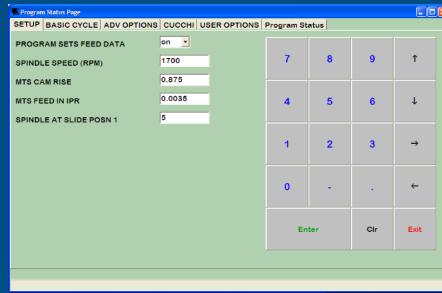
Program Status Page

SETUP | BASIC CYCLE | ADV OPTIONS | CUCCHI | USER OPTIONS | Program Status

PROGRAM SETS FEED DATA on

SPINDLE SPEED (RPM) 1700

MTS CAM RISE 0.875

MTS FEED IN IPR 0.0035

SPINDLE AT SLIDE POSN 1 5

| 7 | 8 | 9 | ↑ |
|---|---|---|---|
| 4 | 5 | 6 | ↓ |
| 1 | 2 | 3 | → |
| 0 | - | . | ← |
| Enter | | Clr | Exit |